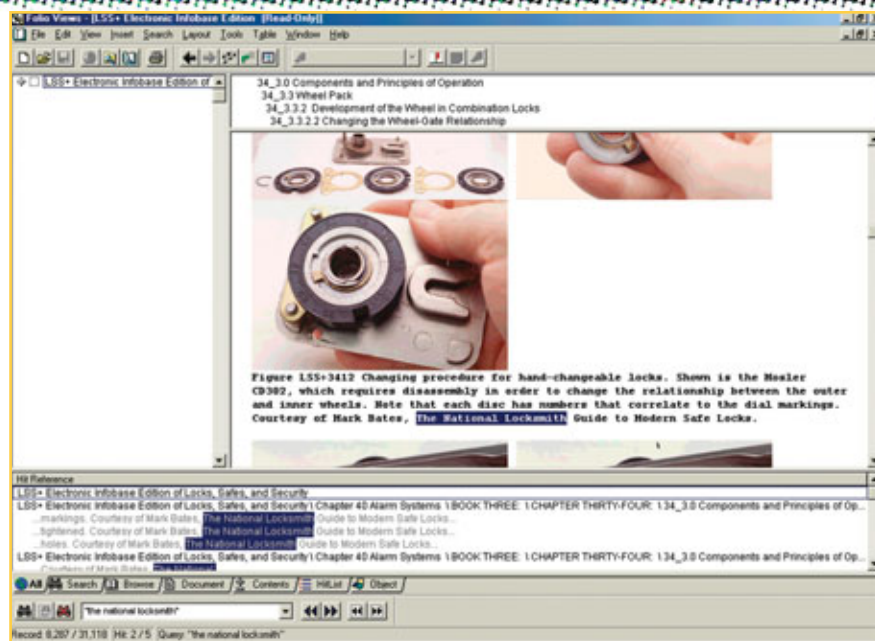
Folio Views - [LSS+ Electronic Infobase Edition [Read-Only]]

File Edit View Insert Search Layout Tools Table Window Help

LSS+ Electronic Infobase Edition of

34_3.0 Components and Principles of Operation
34_3.3 Wheel Pack
34_3.3.2 Development of the Wheel in Combination Locks
34_3.3.2.2 Changing the Wheel-Gate Relationship

Figure LSS+3412 Changing procedure for hand-changeable locks. Shown is the Mosler CD302, which requires disassembly in order to change the relationship between the outer and inner wheels. Note that each disc has numbers that correlate to the dial markings. Courtesy of Mark Bates, The National Locksmith Guide to Modern Safe Locks.

Hit Reference
LSS+ Electronic Infobase Edition of Locks, Safes, and Security
LSS+ Electronic Infobase Edition of Locks, Safes, and Security \ Chapter 40 Alarm Systems \ BOOK THREE: \ CHAPTER THIRTY-FOUR: \ 34_3.0 Components and Principles of Op...
...markings. Courtesy of Mark Bates, The National Locksmith Guide to Modern Safe Locks...
...tightened. Courtesy of Mark Bates, The National Locksmith Guide to Modern Safe Locks...
...holes. Courtesy of Mark Bates, The National Locksmith Guide to Modern Safe Locks...
LSS+ Electronic Infobase Edition of Locks, Safes, and Security \ Chapter 40 Alarm Systems \ BOOK THREE: \ CHAPTER THIRTY-FOUR: \ 34_3.0 Components and Principles of Op...
...Courtesy of Mark Bates, The National...

All Search Browse Document Contents HitList Object

"the national locksmith"

Record 8,287 / 31,118 Hit: 2 / 5 Query: "the national locksmith"